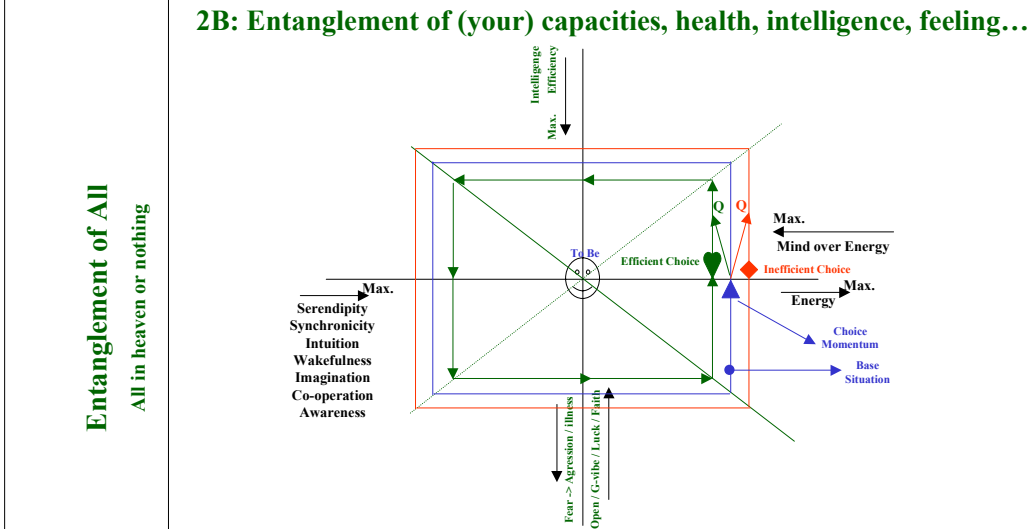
Entanglement of All
All in heaven or nothing

2B: Entanglement of (your) capacities, health, intelligence, feeling…

Max. Intelligenge Efficiency

Q
Q
Max.
Mind over Energy
To Be
Efficient Choice
Inefficient Choice
Max.
Max.
Energy
Serendipity
Synchronicity
Intuition
Wakefulness
Imagination
Co-operation
Awareness
Choice Momentum
Base Situation

Fear -> Agression / illness
Open / G-vibe / Luck / Faith